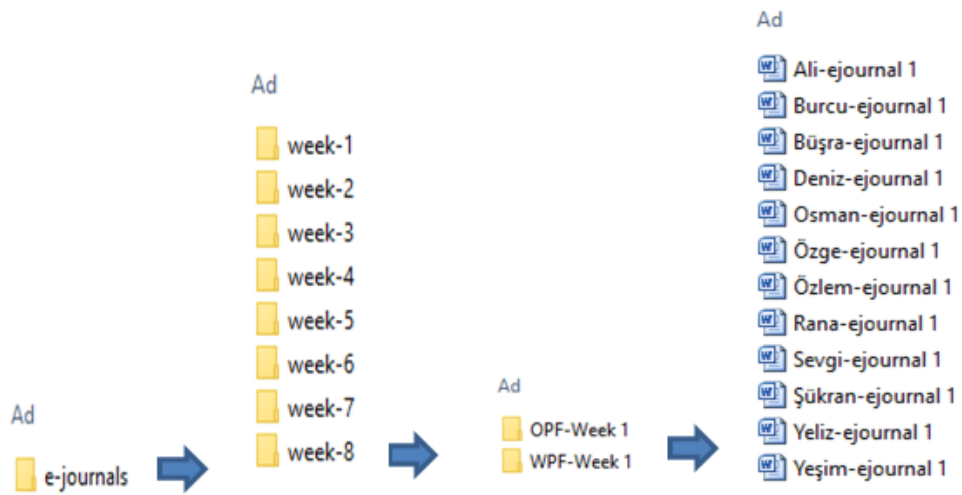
Ad
e-journals

Ad
week-1
week-2
week-3
week-4
week-5
week-6
week-7
week-8

Ad
OPF-Week 1
WPF-Week 1

Ad
Ali-ejournal 1
Burcu-ejournal 1
Büşra-ejournal 1
Deniz-ejournal 1
Osman-ejournal 1
Özge-ejournal 1
Özlem-ejournal 1
Rana-ejournal 1
Sevgi-ejournal 1
Şükran-ejournal 1
Yeliz-ejournal 1
Yeşim-ejournal 1